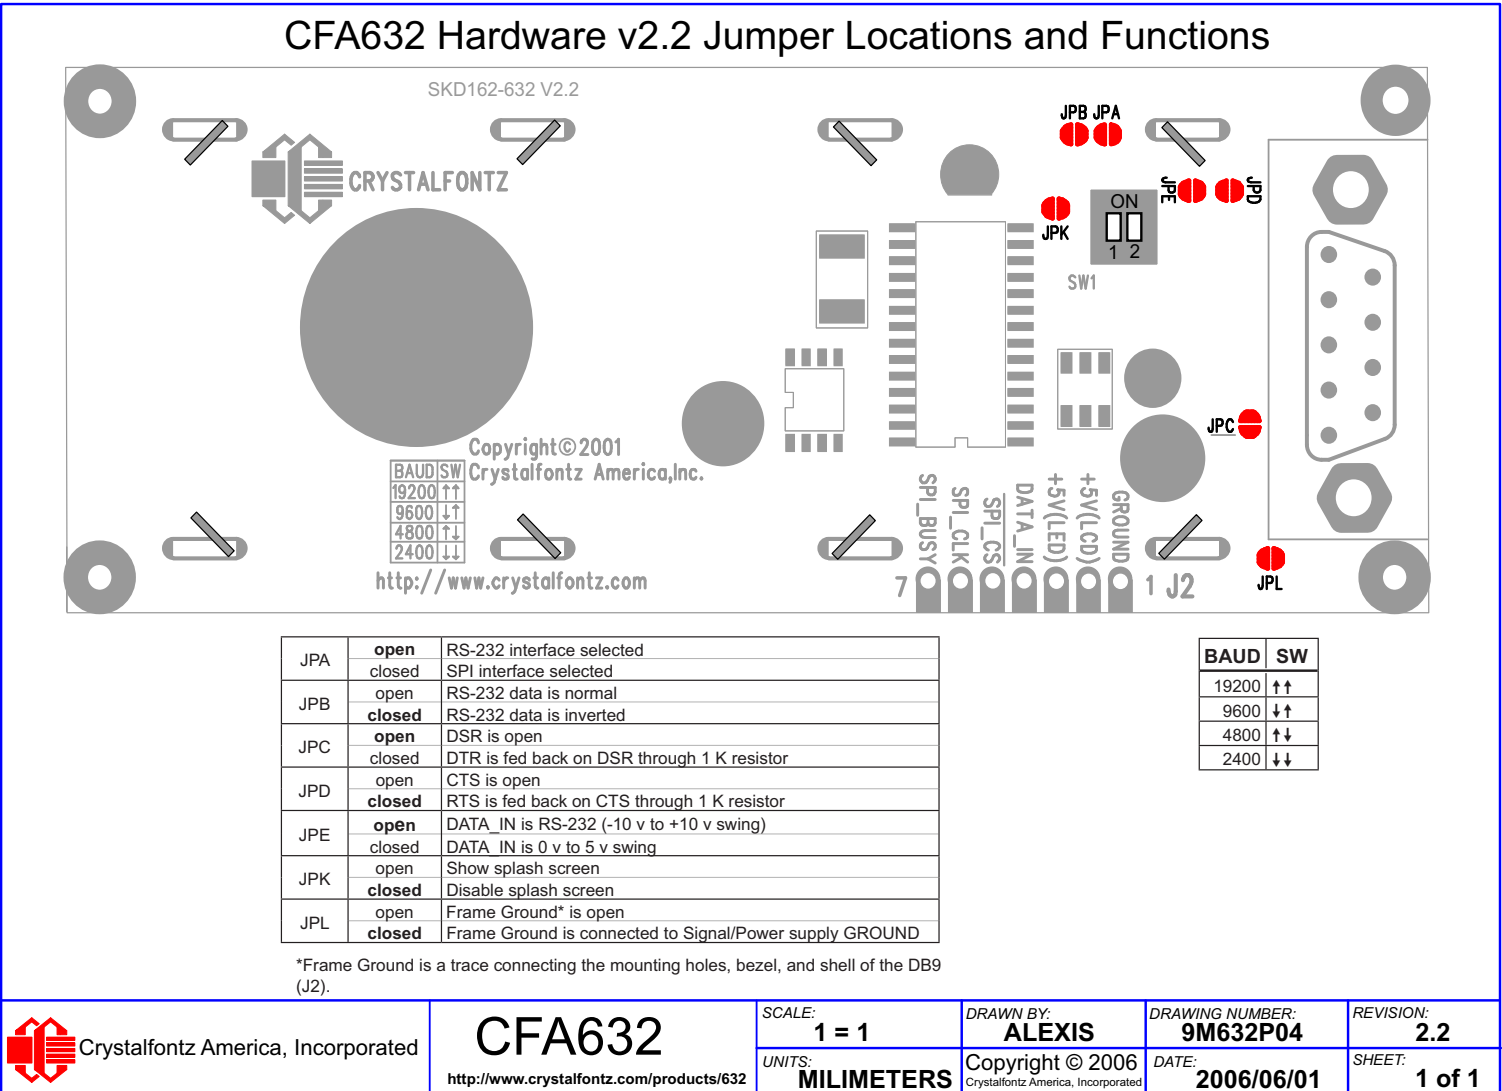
CFA632 Hardware v2.2 Jumper Locations and Functions

SKD162-632 V2.2

CRYSTALFONTZ

JPB JPA

JPE JPD

ON

JPK

1 2

SW1

JPC

Copyright©2001 Crystalfontz America,Inc.

| BAUD | SW |
|---|---|
| 19200 | ↑↑ |
| 9600 | ↓↑ |
| 4800 | ↑↓ |
| 2400 | ↓↓ |

http://www.crystalfontz.com

SPI_BUSY SPI_CLK SPI_CS DATA_IN +5V(LED) +5V(LCD) GROUND

7 1 J2

JPL

| | | |
|---|---|---|
| JPA | open | RS-232 interface selected |
| | closed | SPI interface selected |
| JPB | open | RS-232 data is normal |
| | closed | RS-232 data is inverted |
| JPC | open | DSR is open |
| | closed | DTR is fed back on DSR through 1 K resistor |
| JPD | open | CTS is open |
| | closed | RTS is fed back on CTS through 1 K resistor |
| JPE | open | DATA_IN is RS-232 (-10 v to +10 v swing) |
| | closed | DATA_IN is 0 v to 5 v swing |
| JPK | open | Show splash screen |
| | closed | Disable splash screen |
| JPL | open | Frame Ground* is open |
| | closed | Frame Ground is connected to Signal/Power supply GROUND |

| BAUD | SW |
|---|---|
| 19200 | ↑↑ |
| 9600 | ↓↑ |
| 4800 | ↑↓ |
| 2400 | ↓↓ |

*Frame Ground is a trace connecting the mounting holes, bezel, and shell of the DB9 (J2).

Crystalfontz America, Incorporated

CFA632

http://www.crystalfontz.com/products/632

SCALE: 1 = 1

UNITS: MILIMETERS

DRAWN BY: ALEXIS

Copyright © 2006 Crystalfontz America, Incorporated

DRAWING NUMBER: 9M632P04

DATE: 2006/06/01

REVISION: 2.2

SHEET: 1 of 1